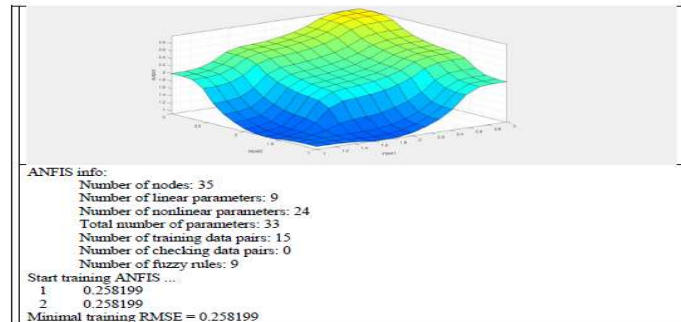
ANFIS info:
Number of nodes: 35
Number of linear parameters: 9
Number of nonlinear parameters: 24
Total number of parameters: 33
Number of training data pairs: 15
Number of checking data pairs: 0
Number of fuzzy rules: 9
Start training ANFIS ...
1 0.258199
2 0.258199
Minimal training RMSE = 0.258199